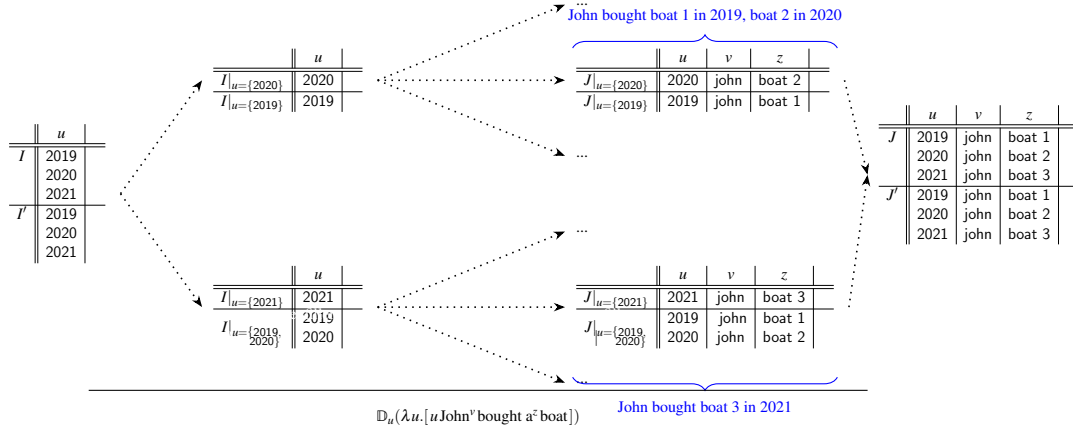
...
John bought boat 1 in 2019, boat 2 in 2020

|  | $u$ |
|---|---|
| $I$ | 2019 |
|  | 2020 |
|  | 2021 |
| $I'$ | 2019 |
|  | 2020 |
|  | 2021 |

|  | $u$ |
|---|---|
| $I\|_{u=\{2020\}}$ | 2020 |
| $I\|_{u=\{2019\}}$ | 2019 |

|  | $u$ | $v$ | $z$ |
|---|---|---|---|
| $J\|_{u=\{2020\}}$ | 2020 | john | boat 2 |
| $J\|_{u=\{2019\}}$ | 2019 | john | boat 1 |

...

...

|  | $u$ |
|---|---|
| $I\|_{u=\{2021\}}$ | 2021 |
| $I\|_{u=\{2019, 2020\}}$ | 2019 |
|  | 2020 |

|  | $u$ | $v$ | $z$ |
|---|---|---|---|
| $J\|_{u=\{2021\}}$ | 2021 | john | boat 3 |
| $J\|_{u=\{2019, 2020\}}$ | 2019 | john | boat 1 |
|  | 2020 | john | boat 2 |

|  | $u$ | $v$ | $z$ |
|---|---|---|---|
| $J$ | 2019 | john | boat 1 |
|  | 2020 | john | boat 2 |
|  | 2021 | john | boat 3 |
| $J'$ | 2019 | john | boat 1 |
|  | 2020 | john | boat 2 |
|  | 2021 | john | boat 3 |

...

$\mathbb{D}_u(\lambda u.[u \text{John}^v \text{ bought a}^z \text{ boat}])$

John bought boat 3 in 2021